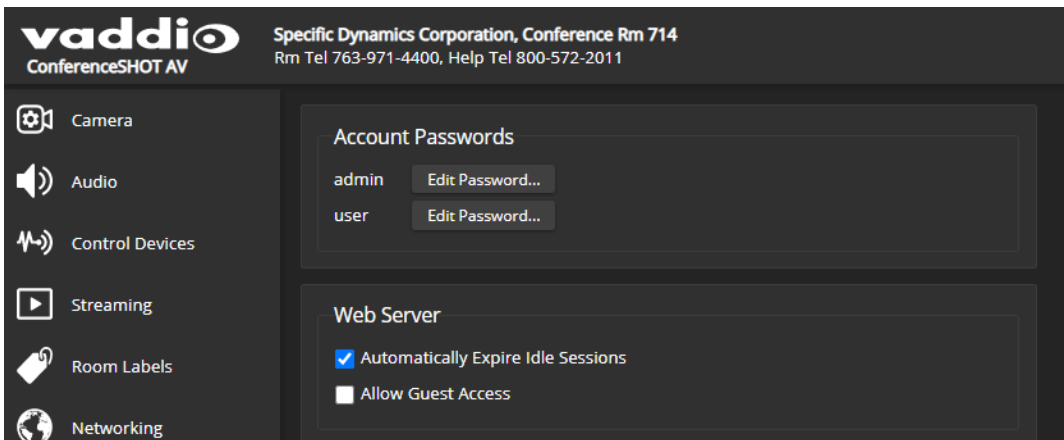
vaddio
ConferenceSHOT AV

Specific Dynamics Corporation, Conference Rm 714
Rm Tel 763-971-4400, Help Tel 800-572-2011

Camera
Audio
Control Devices
Streaming
Room Labels
Networking

Account Passwords
admin Edit Password...
user Edit Password...

Web Server
Automatically Expire Idle Sessions
Allow Guest Access